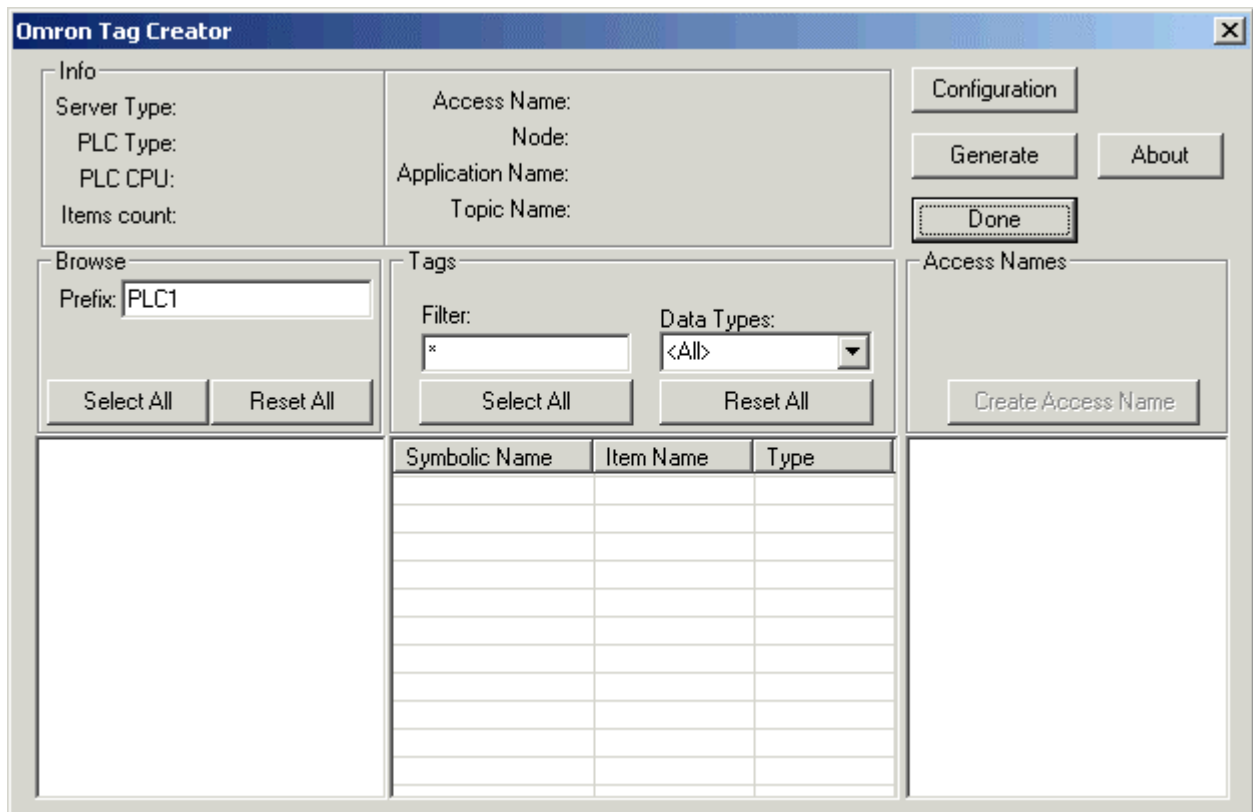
Omron Tag Creator

Info
Server Type:
PLC Type:
PLC CPU:
Items count:

Access Name:
Node:
Application Name:
Topic Name:

Configuration
Generate
About
Done

Browse
Prefix: PLC1
Select All
Reset All

Tags
Filter:
*
Data Types:
<All>
Select All
Reset All

Access Names
Create Access Name

| Symbolic Name | Item Name | Type |
|---|---|---|